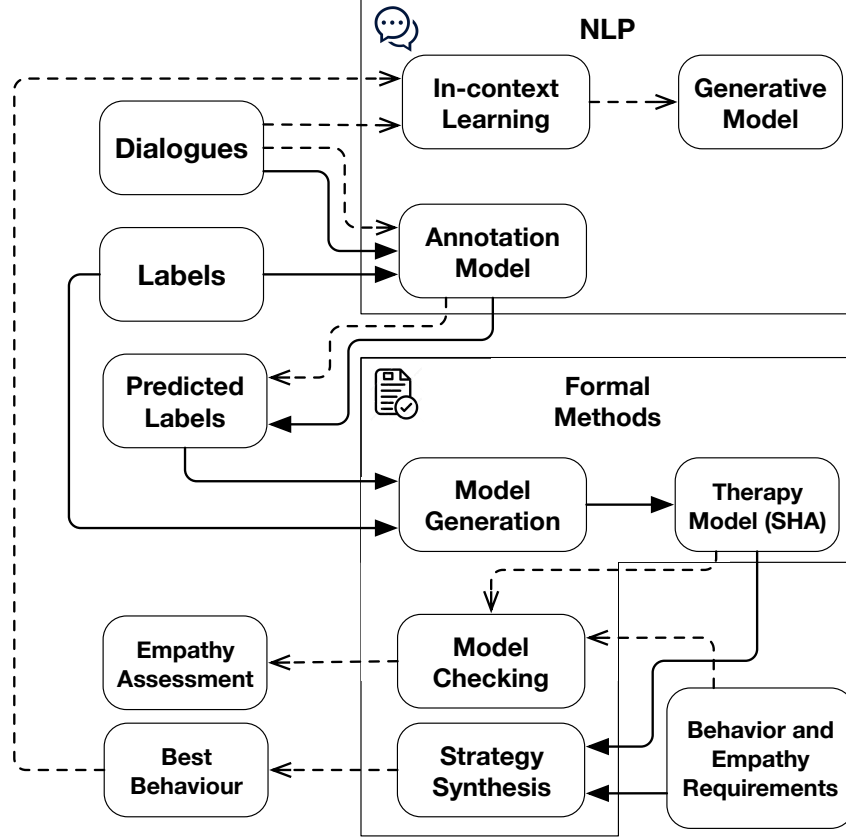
NLP

In-context Learning

Generative Model

Dialogues

Annotation Model

Labels

Predicted Labels

Formal Methods

Model Generation

Therapy Model (SHA)

Model Checking

Empathy Assessment

Strategy Synthesis

Best Behaviour

Behavior and Empathy Requirements